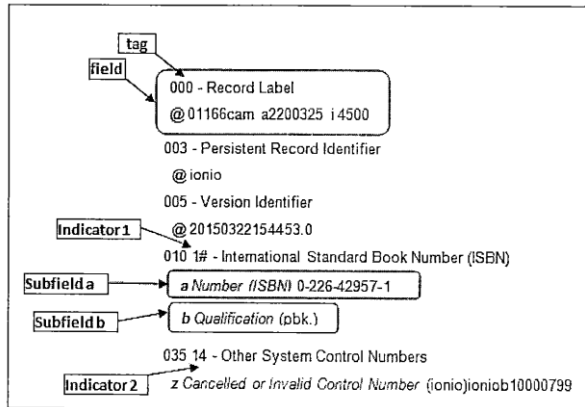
tag

field

000 - Record Label
@ 01166cam a2200325 i 4500

003 - Persistent Record Identifier
@ ionio

005 - Version Identifier
@ 20150322154453.0

Indicator 1

010 1# - International Standard Book Number (ISBN)

Subfield a

a Number (ISBN) 0-226-42957-1

Subfield b

b Qualification (pbk.)

035 14 - Other System Control Numbers

Indicator 2

z Cancelled or Invalid Control Number (ionio)ioniob10000799